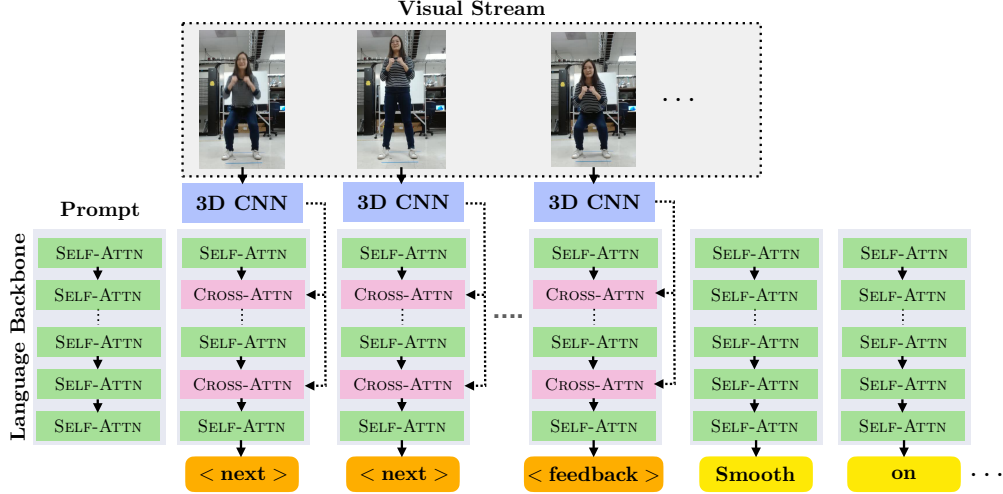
Visual Stream

. . .

3D CNN

3D CNN

3D CNN

Prompt

Language Backbone

Self-Attn
Self-Attn
Self-Attn
Self-Attn
Self-Attn

Self-Attn
Cross-Attn
Self-Attn
Cross-Attn
Self-Attn

Self-Attn
Cross-Attn
Self-Attn
Cross-Attn
Self-Attn

....

Self-Attn
Cross-Attn
Self-Attn
Cross-Attn
Self-Attn

Self-Attn
Self-Attn
Self-Attn
Self-Attn
Self-Attn

Self-Attn
Self-Attn
Self-Attn
Self-Attn
Self-Attn

< next >

< next >

< feedback >

Smooth

on

. . .